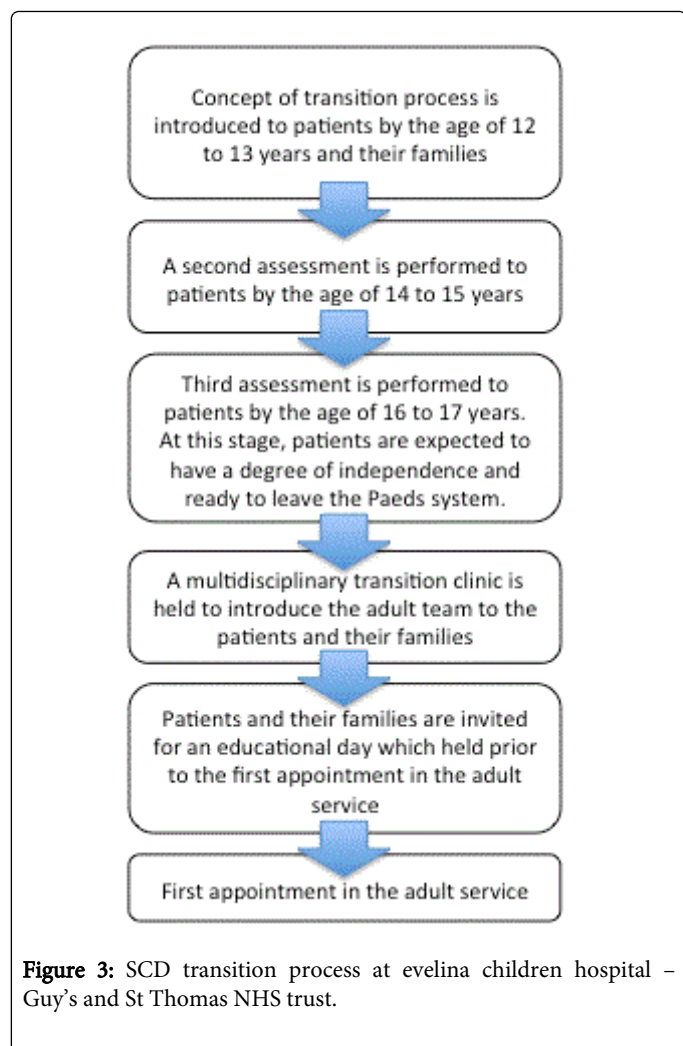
Concept of transition process is introduced to patients by the age of 12 to 13 years and their families

A second assessment is performed to patients by the age of 14 to 15 years

Third assessment is performed to patients by the age of 16 to 17 years. At this stage, patients are expected to have a degree of independence and ready to leave the Paeds system.

A multidisciplinary transition clinic is held to introduce the adult team to the patients and their families

Patients and their families are invited for an educational day which held prior to the first appointment in the adult service

First appointment in the adult service

**Figure 3:** SCD transition process at evelina children hospital – Guy's and St Thomas NHS trust.